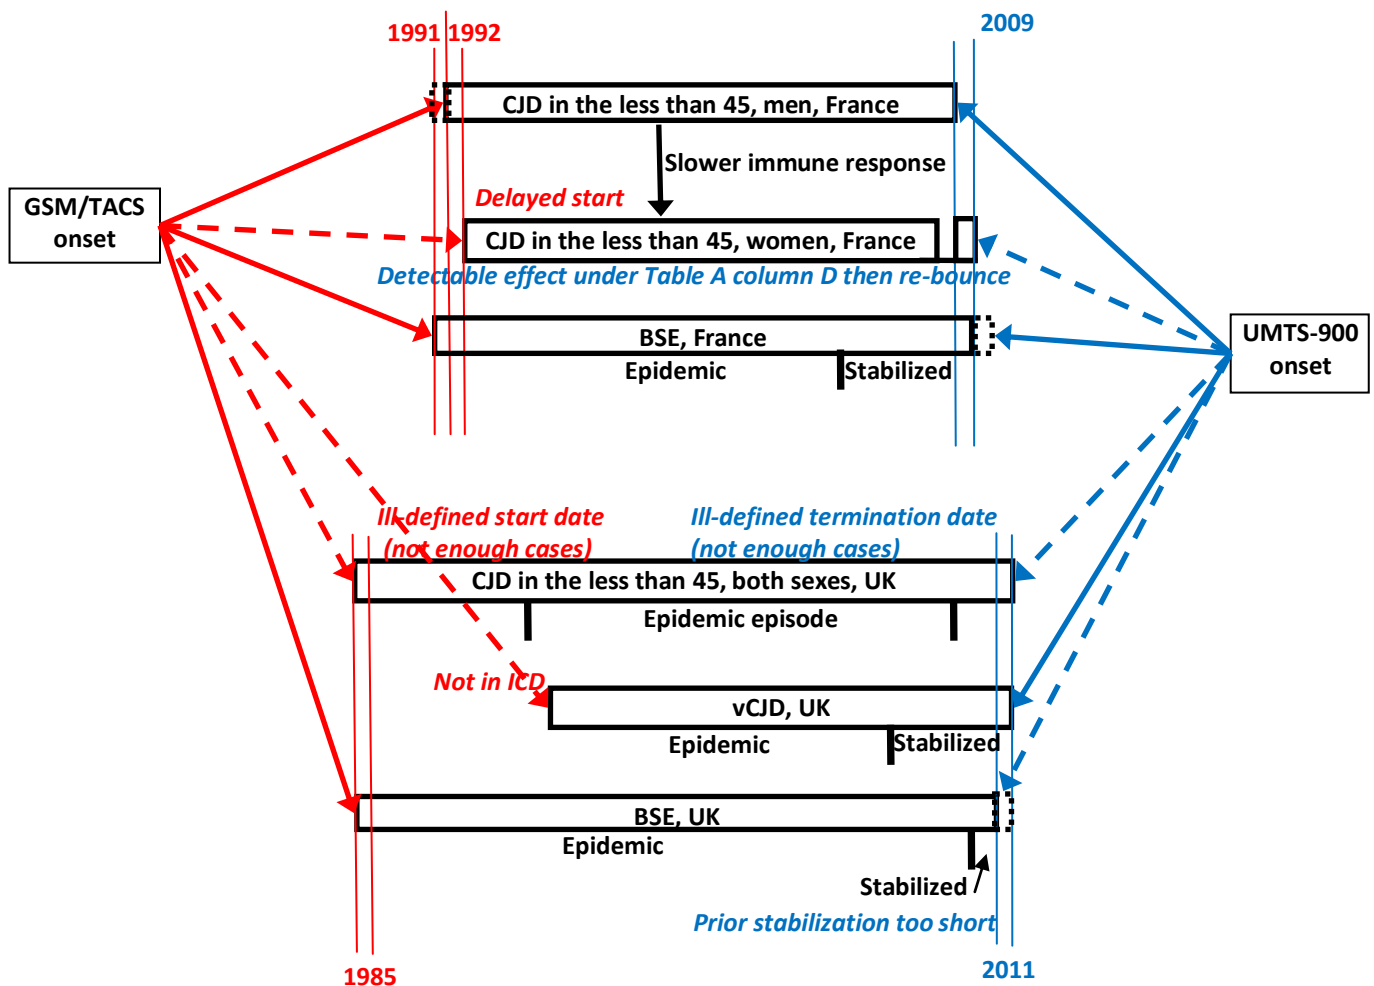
1991 1992

2009

GSM/TACS onset

CJD in the less than 45, men, France

Slower immune response

Delayed start

CJD in the less than 45, women, France

Detectable effect under Table A column D then re-bounce

BSE, France

Epidemic

Stabilized

UMTS-900 onset

Ill-defined start date (not enough cases)

Ill-defined termination date (not enough cases)

CJD in the less than 45, both sexes, UK

Epidemic episode

Not in ICD

vCJD, UK

Epidemic

Stabilized

BSE, UK

Epidemic

Stabilized

Prior stabilization too short

1985

2011